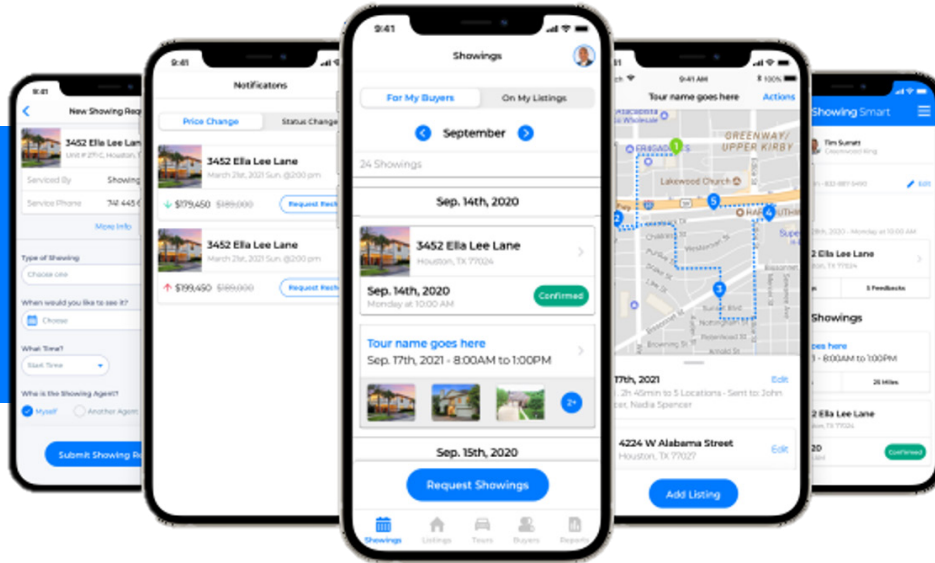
9:41

New Showing Requ

3452 Ella Lee Lan
Unit # 2710, Houston,

Serviced By
Showing

Service Phone
741 445

More Info

Type of Showing
Choose one

When would you like to see it?
Choose

What Time?
Start Time

Who is the Showing Agent?
Myself
Another Agent

Submit Showing Re

9:41

Notificatons

Price Change
Status Change

3452 Ella Lee Lane
March 21st, 2021 Sun. @200 pm

$179,450 $189,000
Request Resh

3452 Ella Lee Lane
March 21st, 2021 Sun. @200 pm

$199,450 $189,000
Request Resh

9:41

Showings

For My Buyers
On My Listings

September

24 Showings

Sep. 14th, 2020

3452 Ella Lee Lane
Houston, TX 77024

Sep. 14th, 2020
Monday at 10:00 AM
Confirmed

Tour name goes here
Sep. 17th, 2021 - 8:00AM to 1:00PM

2+

Sep. 15th, 2020

Request Showings

Showings
Listings
Tours
Buyers
Reports

Tour name goes here
Actions

GREENWAY/ UPPER KIRBY
Lakewood Church

17th, 2021
Edit
2h 45mn to 5 Locations - Sent to John er, Nadia Spencer

4224 W Alabama Street
Houston, TX 77027
Edit

Add Listing

100%

ShowingSmart

Tim Sumitt
Edit

2 Ella Lee Lane
TX 77024

5 Feedbacks

Showings

es here
- 8:00AM to 1:00PM
26 Miles

2 Ella Lee Lane
TX 77024

20
Confirmed